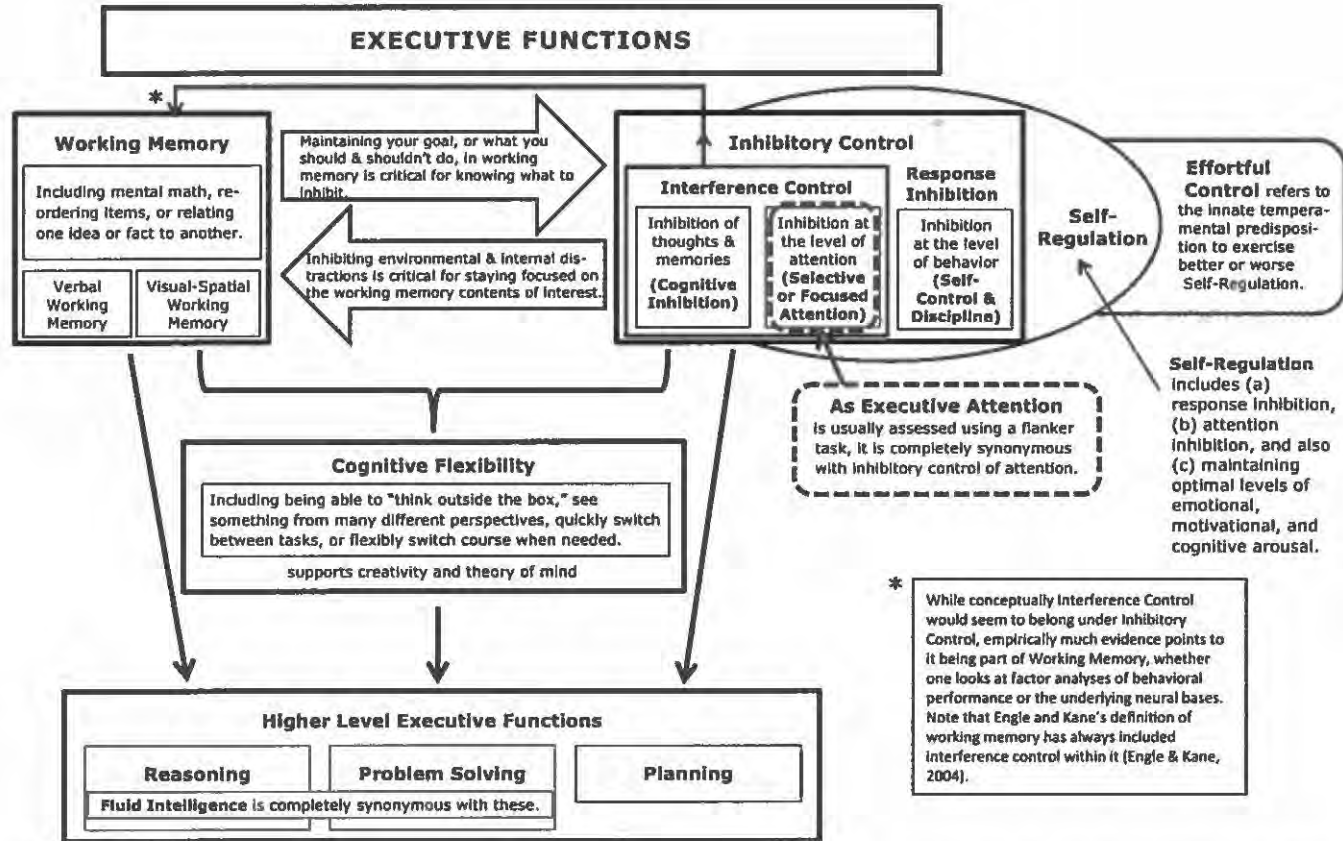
EXECUTIVE FUNCTIONS

*

Working Memory

Including mental math, reordering items, or relating one idea or fact to another.

Verbal Working Memory

Visual-Spatial Working Memory

Maintaining your goal, or what you should & shouldn't do, in working memory is critical for knowing what to inhibit.

Inhibiting environmental & internal distractions is critical for staying focused on the working memory contents of interest.

Inhibitory Control

Interference Control

Inhibition of thoughts & memories (Cognitive Inhibition)

Inhibition at the level of attention (Selective or Focused Attention)

Response Inhibition

Inhibition at the level of behavior (Self-Control & Discipline)

Self-Regulation

Effortful Control refers to the innate temperamental predisposition to exercise better or worse Self-Regulation.

As Executive Attention is usually assessed using a flanker task, it is completely synonymous with inhibitory control of attention.

Self-Regulation includes (a) response inhibition, (b) attention inhibition, and also (c) maintaining optimal levels of emotional, motivational, and cognitive arousal.

Cognitive Flexibility

Including being able to "think outside the box," see something from many different perspectives, quickly switch between tasks, or flexibly switch course when needed.

supports creativity and theory of mind

*

While conceptually Interference Control would seem to belong under Inhibitory Control, empirically much evidence points to it being part of Working Memory, whether one looks at factor analyses of behavioral performance or the underlying neural bases. Note that Engle and Kane's definition of working memory has always included interference control within it (Engle & Kane, 2004).

Higher Level Executive Functions

Reasoning

Problem Solving

Planning

Fluid Intelligence is completely synonymous with these.